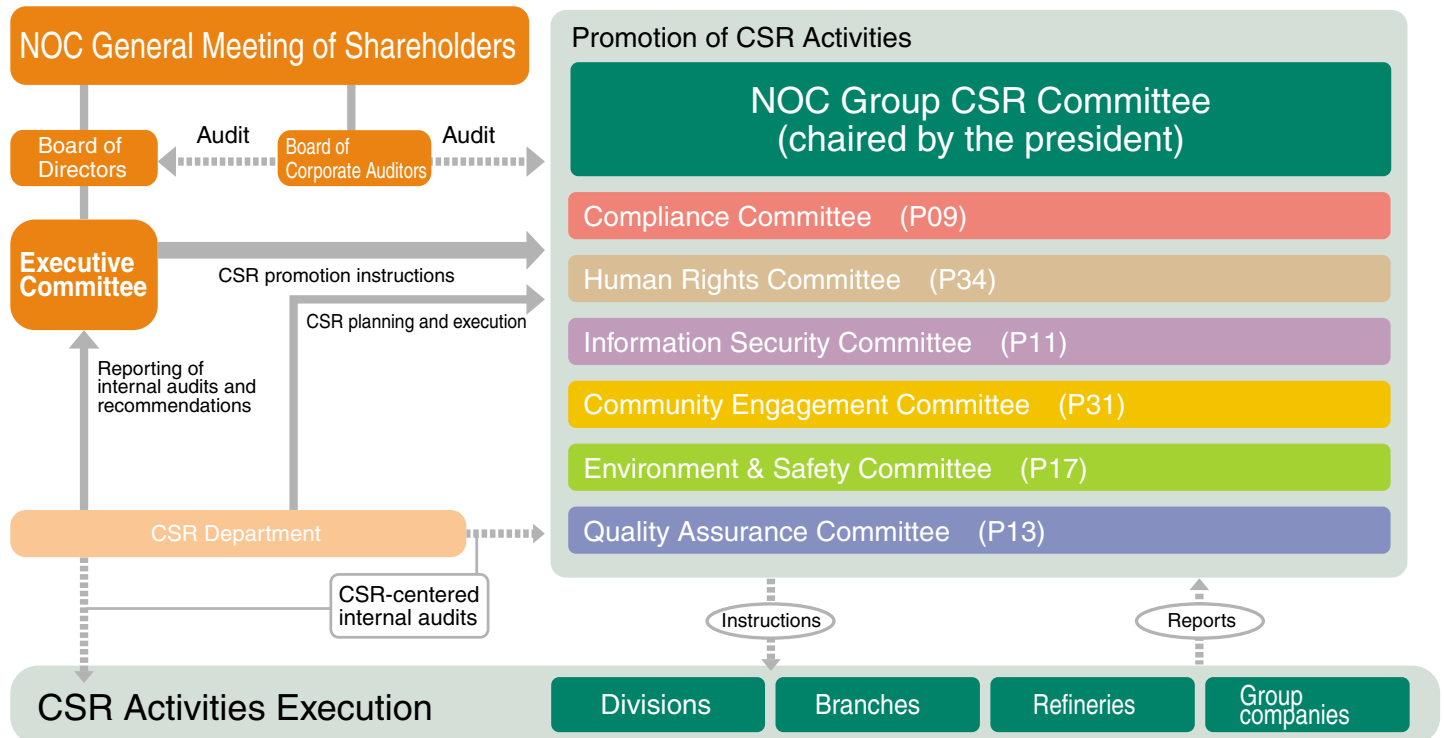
NOC General Meeting of Shareholders

Board of Directors

Audit

Board of Corporate Auditors

Audit

Executive Committee

CSR promotion instructions

CSR planning and execution

Reporting of internal audits and recommendations

CSR Department

CSR-centered internal audits

Promotion of CSR Activities

NOC Group CSR Committee (chaired by the president)

Compliance Committee (P09)

Human Rights Committee (P34)

Information Security Committee (P11)

Community Engagement Committee (P31)

Environment & Safety Committee (P17)

Quality Assurance Committee (P13)

Instructions

Reports

CSR Activities Execution

Divisions

Branches

Refineries

Group companies